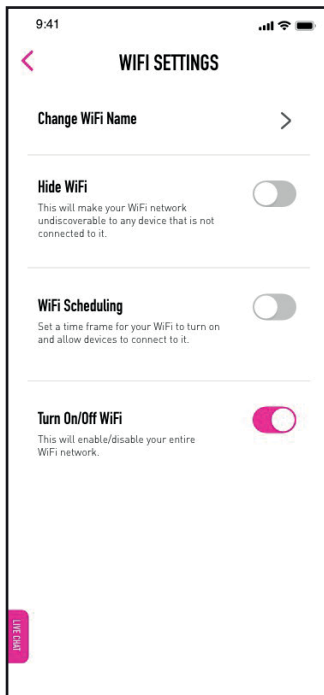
9:41

WIFI SETTINGS

Change WiFi Name

Hide WiFi
This will make your WiFi network undiscoverable to any device that is not connected to it.

WiFi Scheduling
Set a time frame for your WiFi to turn on and allow devices to connect to it.

Turn On/Off WiFi
This will enable/disable your entire WiFi network.

LIVE CHAT